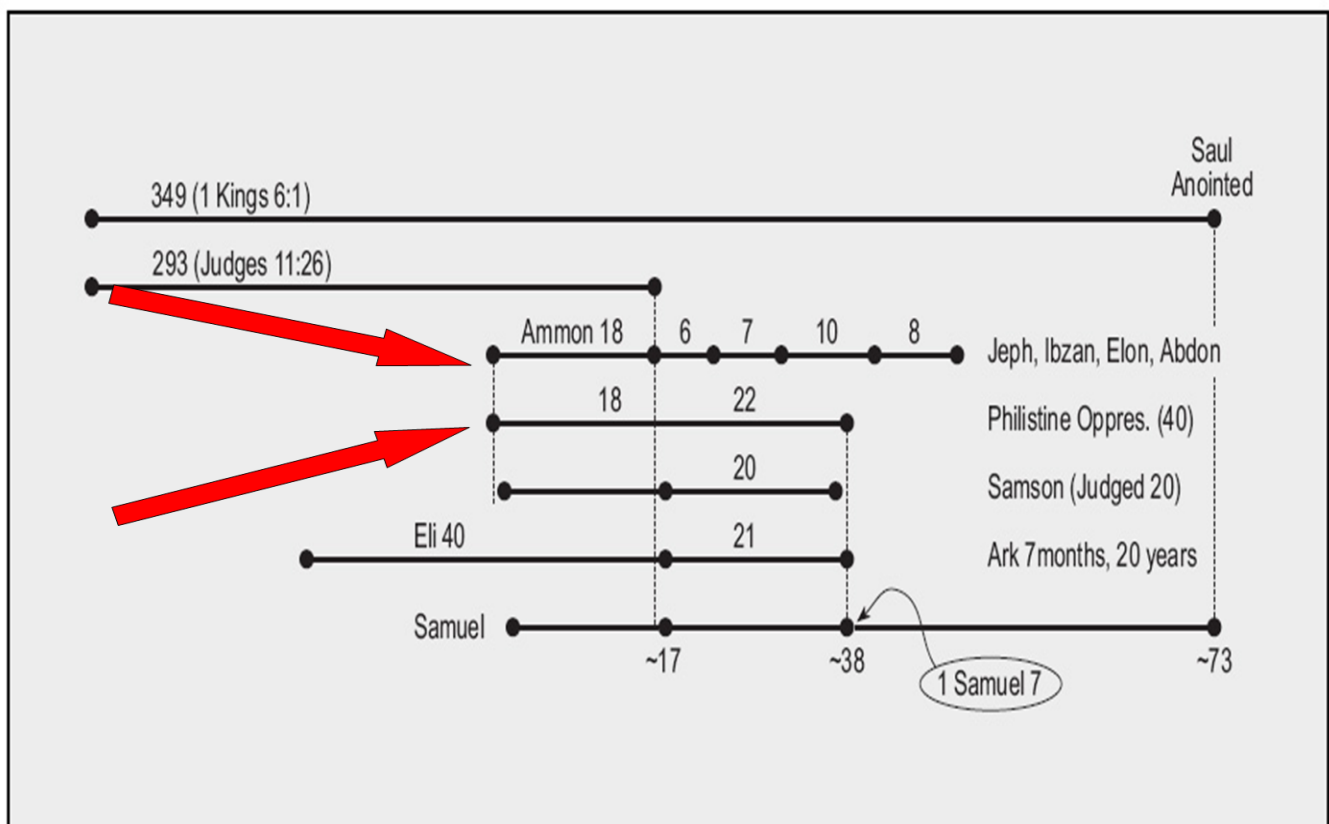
Saul Anointed

349 (1 Kings 6:1)

293 (Judges 11:26)

Ammon 18 6 7 10 8 Jeph, Ibzan, Elon, Abdon

18 22 Philistine Oppres. (40)

20 Samson (Judged 20)

Eli 40 21 Ark 7months, 20 years

Samuel

~17 ~38 ~73

1 Samuel 7